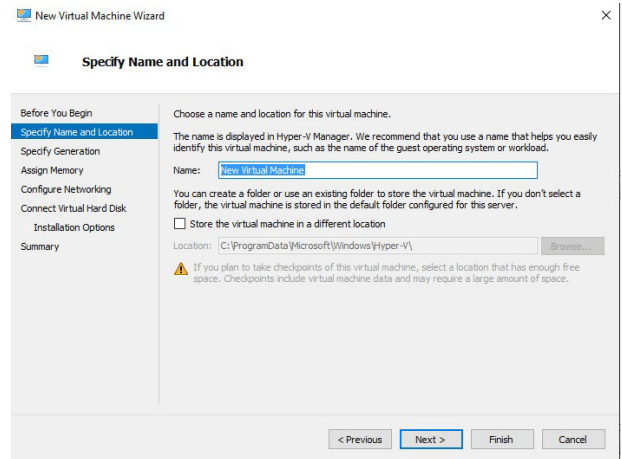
New Virtual Machine Wizard

×

Specify Name and Location

Before You Begin
Specify Name and Location
Specify Generation
Assign Memory
Configure Networking
Connect Virtual Hard Disk
Installation Options
Summary

Choose a name and location for this virtual machine.

The name is displayed in Hyper-V Manager. We recommend that you use a name that helps you easily identify this virtual machine, such as the name of the guest operating system or workload.

Name: New Virtual Machine

You can create a folder or use an existing folder to store the virtual machine. If you don't select a folder, the virtual machine is stored in the default folder configured for this server.

Store the virtual machine in a different location

Location: C:\ProgramData\Microsoft\Windows\Hyper-V\

Browse...

If you plan to take checkpoints of this virtual machine, select a location that has enough free space. Checkpoints include virtual machine data and may require a large amount of space.

< Previous

Next >

Finish

Cancel